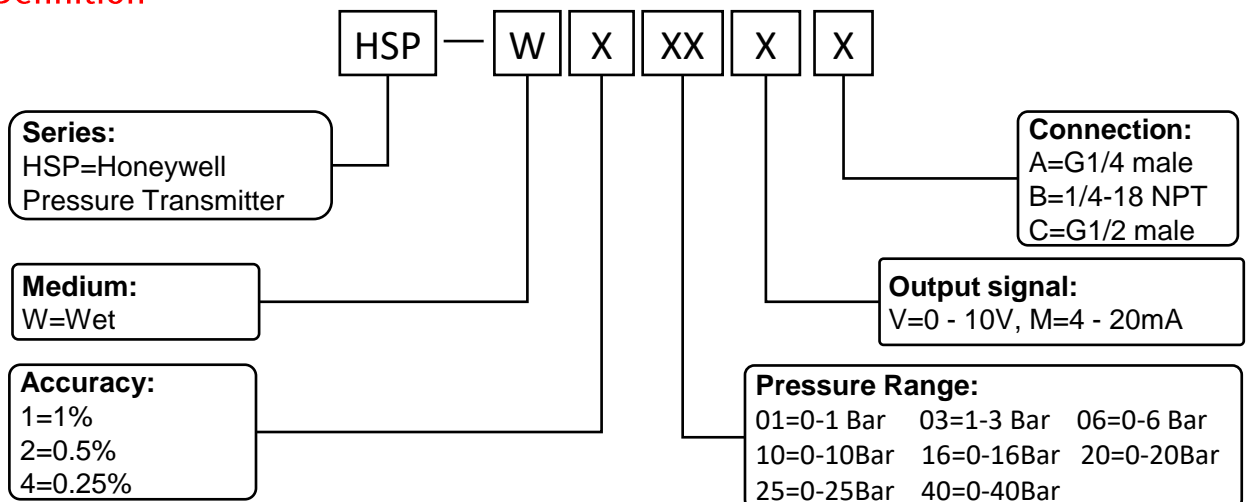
Definition

HSP — W X XX X X

Series:
HSP=Honeywell Pressure Transmitter

Medium:
W=Wet

Accuracy:
1=1%
2=0.5%
4=0.25%

Connection:
A=G1/4 male
B=1/4-18 NPT
C=G1/2 male

Output signal:
V=0 - 10V, M=4 - 20mA

Pressure Range:
01=0-1 Bar 03=1-3 Bar 06=0-6 Bar
10=0-10Bar 16=0-16Bar 20=0-20Bar
25=0-25Bar 40=0-40Bar